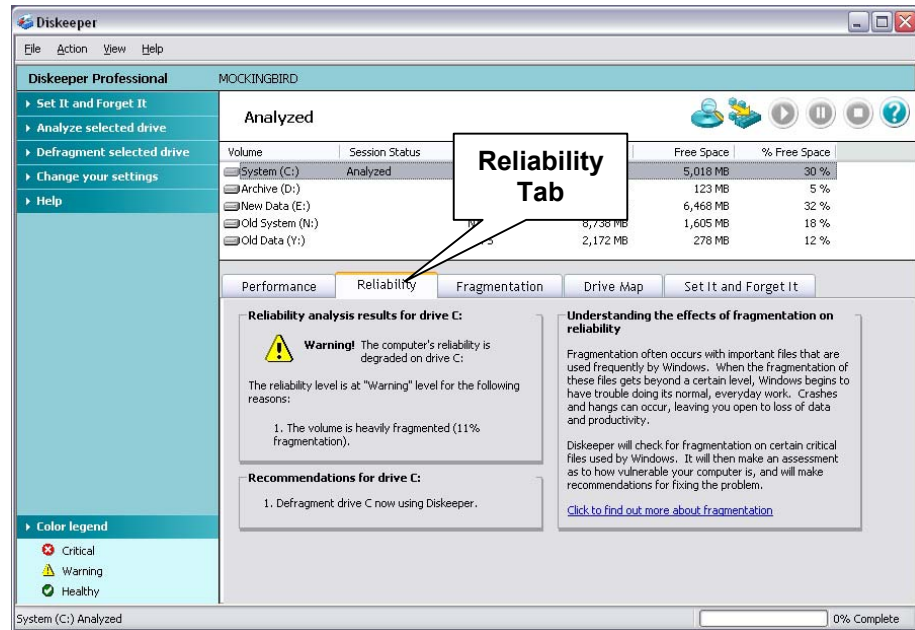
Diskeeper

File Action View Help

Diskeeper Professional

MOCKINGBIRD

▸ Set It and Forget It
▸ Analyze selected drive
▸ Defragment selected drive
▸ Change your settings
▸ Help

Analyzed

Reliability Tab

| Volume | Session Status | | | Free Space | % Free Space |
|---|---|---|---|---|---|
| System (C:) | Analyzed | | | 5,018 MB | 30 % |
| Archive (D:) | | | | 123 MB | 5 % |
| New Data (E:) | | | | 6,468 MB | 32 % |
| Old System (N:) | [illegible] | | 8,738 MB | 1,605 MB | 18 % |
| Old Data (Y:) | | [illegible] | 2,172 MB | 278 MB | 12 % |

Performance | Reliability | Fragmentation | Drive Map | Set It and Forget It

Reliability analysis results for drive C:

Warning! The computer's reliability is degraded on drive C:

The reliability level is at "Warning" level for the following reasons:

1. The volume is heavily fragmented (11% fragmentation).

Recommendations for drive C:

1. Defragment drive C now using Diskeeper.

Understanding the effects of fragmentation on reliability

Fragmentation often occurs with important files that are used frequently by Windows. When the fragmentation of these files gets beyond a certain level, Windows begins to have trouble doing its normal, everyday work. Crashes and hangs can occur, leaving you open to loss of data and productivity.

Diskeeper will check for fragmentation on certain critical files used by Windows. It will then make an assessment as to how vulnerable your computer is, and will make recommendations for fixing the problem.

Click to find out more about fragmentation

▸ Color legend
Critical
Warning
Healthy

System (C:) Analyzed

0% Complete